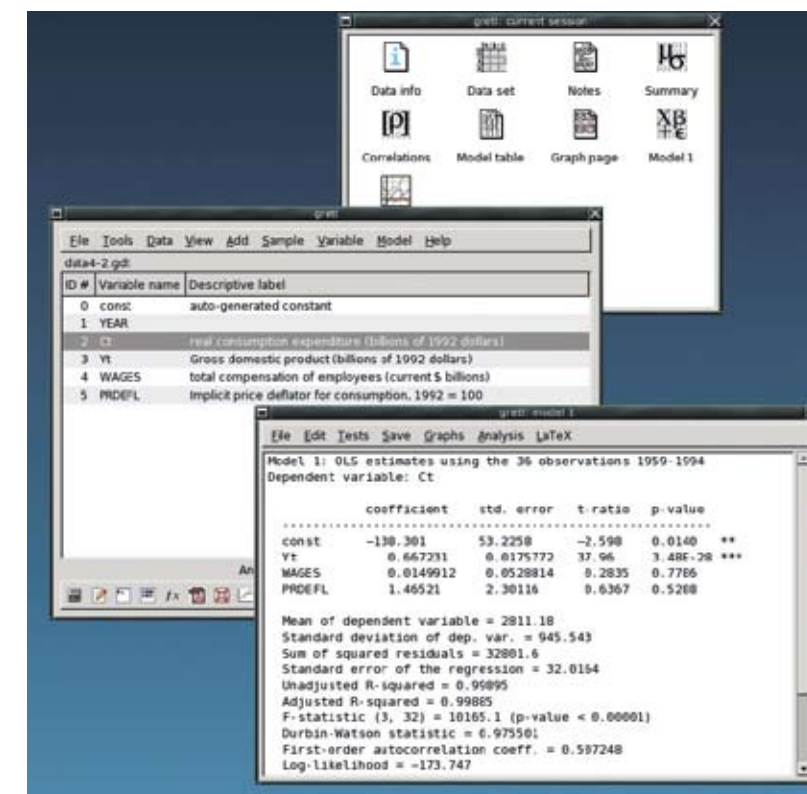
gretl: current session

Data info
Data set
Notes
Summary
Correlations
Model table
Graph page
Model 1

gretl

File Tools Data View Add Sample Variable Model Help

data4-2.gdt

| ID # | Variable name | Descriptive label |
|---|---|---|
| 0 | const | auto-generated constant |
| 1 | YEAR | |
| 2 | Ct | real consumption expenditure (billions of 1992 dollars) |
| 3 | Yt | Gross domestic product (billions of 1992 dollars) |
| 4 | WAGES | total compensation of employees (current $ billions) |
| 5 | PRDEFL | Implicit price deflator for consumption, 1992 = 100 |

An

gretl: model 1

File Edit Tests Save Graphs Analysis LaTeX

Model 1: OLS estimates using the 36 observations 1959-1994
Dependent variable: Ct

| | coefficient | std. error | t-ratio | p-value | |
|---|---|---|---|---|---|
| const | −138.301 | 53.2258 | −2.598 | 0.0140 | ** |
| Yt | 0.667231 | 0.0175772 | 37.96 | 3.48E-28 | *** |
| WAGES | 0.0149912 | 0.0528814 | 0.2835 | 0.7786 | |
| PRDEFL | 1.46521 | 2.30116 | 0.6367 | 0.5288 | |

Mean of dependent variable = 2811.18
Standard deviation of dep. var. = 945.543
Sum of squared residuals = 32801.6
Standard error of the regression = 32.0164
Unadjusted R-squared = 0.99895
Adjusted R-squared = 0.99885
F-statistic (3, 32) = 10165.1 (p-value < 0.00001)
Durbin-Watson statistic = 0.975501
First-order autocorrelation coeff. = 0.597248
Log-likelihood = −173.747